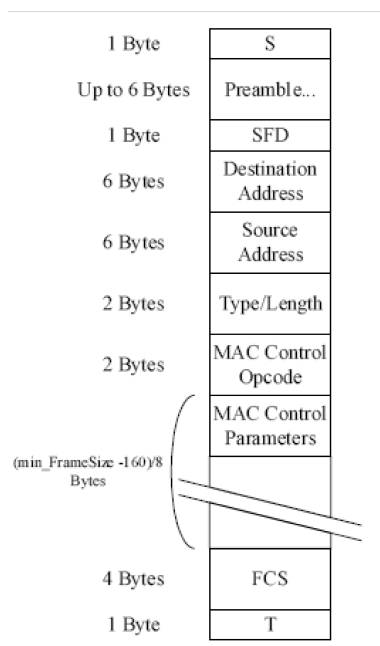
| | |
|---|---|
| 1 Byte | S |
| Up to 6 Bytes | Preamble... |
| 1 Byte | SFD |
| 6 Bytes | Destination Address |
| 6 Bytes | Source Address |
| 2 Bytes | Type/Length |
| 2 Bytes | MAC Control Opcode |
| (min_FrameSize -160)/8 Bytes | MAC Control Parameters |
| 4 Bytes | FCS |
| 1 Byte | T |